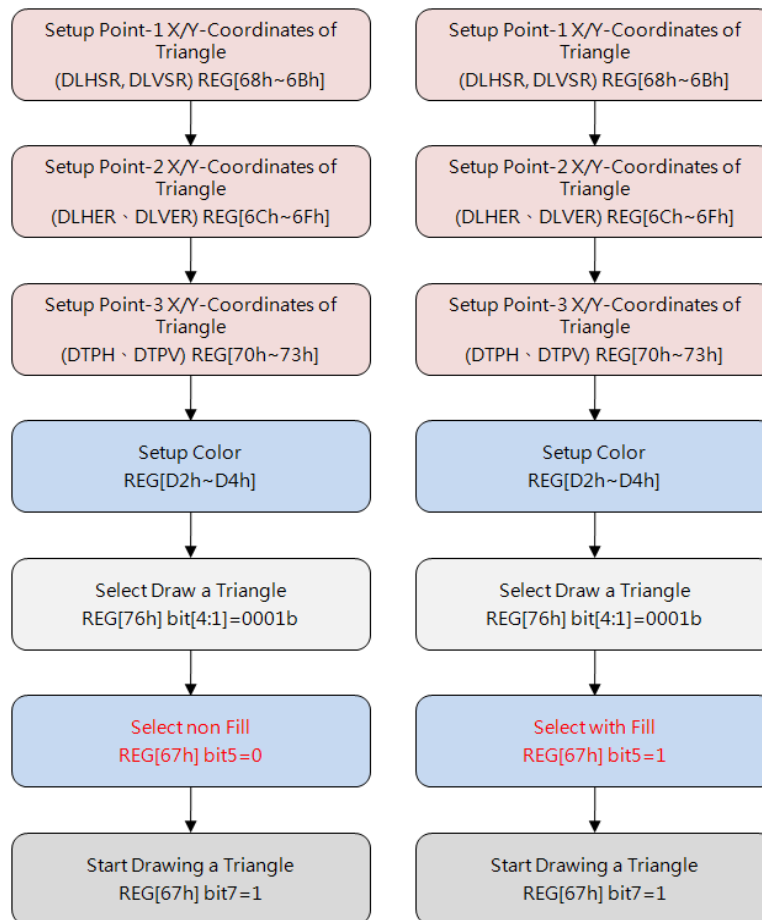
Setup Point-1 X/Y-Coordinates of Triangle
(DLHSR, DLVSR) REG[68h~6Bh]

Setup Point-2 X/Y-Coordinates of Triangle
(DLHER、DLVER) REG[6Ch~6Fh]

Setup Point-3 X/Y-Coordinates of Triangle
(DTPH、DTPV) REG[70h~73h]

Setup Color
REG[D2h~D4h]

Select Draw a Triangle
REG[76h] bit[4:1]=0001b

Select non Fill
REG[67h] bit5=0

Start Drawing a Triangle
REG[67h] bit7=1

Setup Point-1 X/Y-Coordinates of Triangle
(DLHSR, DLVSR) REG[68h~6Bh]

Setup Point-2 X/Y-Coordinates of Triangle
(DLHER、DLVER) REG[6Ch~6Fh]

Setup Point-3 X/Y-Coordinates of Triangle
(DTPH、DTPV) REG[70h~73h]

Setup Color
REG[D2h~D4h]

Select Draw a Triangle
REG[76h] bit[4:1]=0001b

Select with Fill
REG[67h] bit5=1

Start Drawing a Triangle
REG[67h] bit7=1